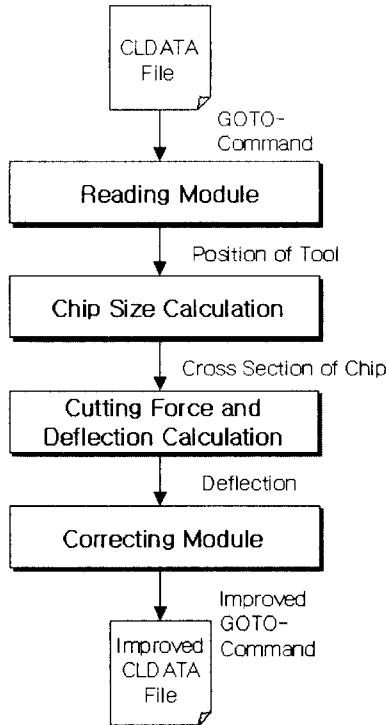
CLDATA File

GOTO-Command

Reading Module

Position of Tool

Chip Size Calculation

Cross Section of Chip

Cutting Force and Deflection Calculation

Deflection

Correcting Module

Improved GOTO-Command

Improved CLDATA File